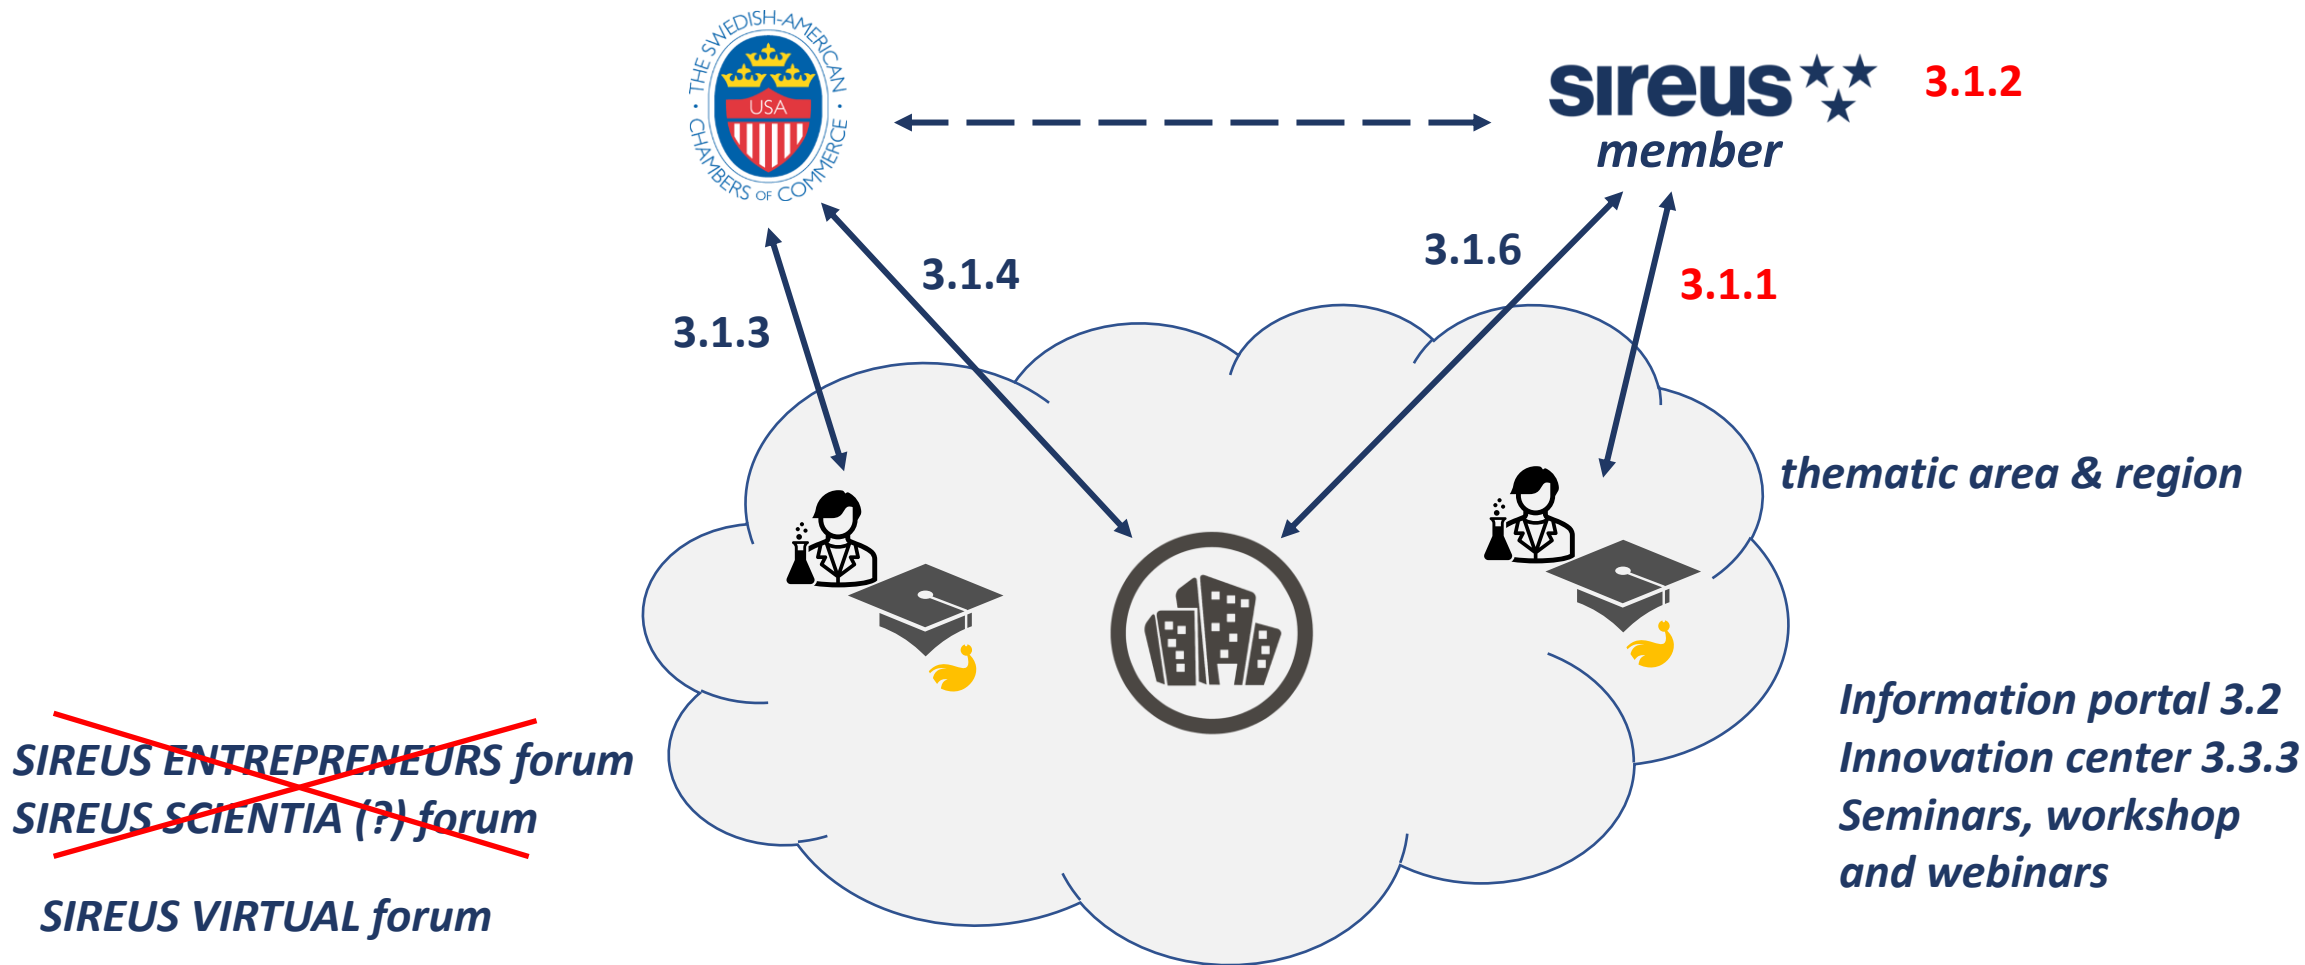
THE SWEDISH-AMERICAN CHAMBERS OF COMMERCE
USA

sireus
member

3.1.2

3.1.3

3.1.4

3.1.6

3.1.1

thematic area & region

SIREUS ENTREPRENEURS forum
SIREUS SCIENTIA (?) forum

SIREUS VIRTUAL forum

Information portal 3.2
Innovation center 3.3.3
Seminars, workshop and webinars